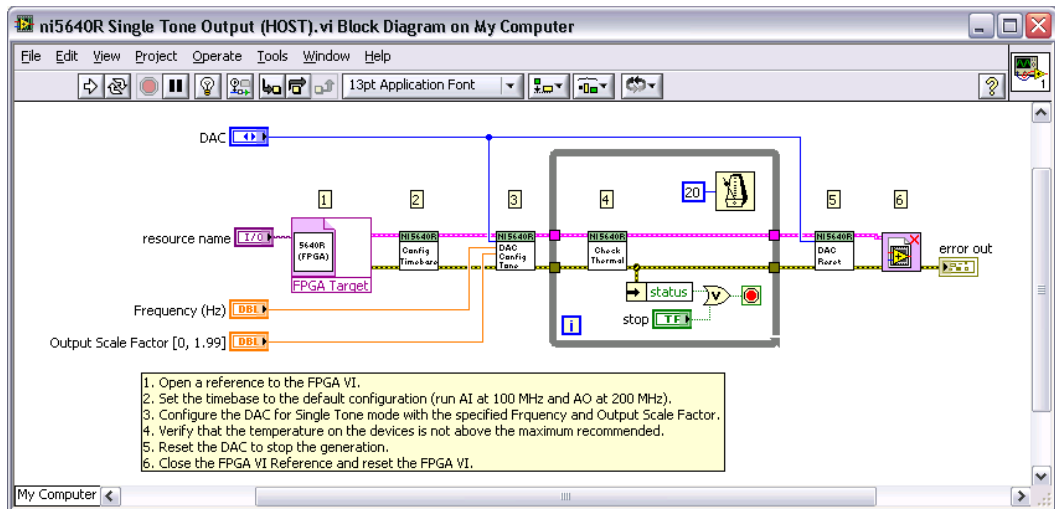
ni5640R Single Tone Output (HOST).vi Block Diagram on My Computer

File Edit View Project Operate Tools Window Help

13pt Application Font

DAC

1 2 3 4 5 6

20

resource name I/O

5640R (FPGA)

FPGA Target

NI5640R Config Timebase

NI5640R DAC Config Tone

NI5640R Check Thermal

NI5640R DAC Reset

error out

Frequency (Hz) DBL

Output Scale Factor [0, 1.99] DBL

status

stop TF

i

1. Open a reference to the FPGA VI.
2. Set the timebase to the default configuration (run AI at 100 MHz and AO at 200 MHz).
3. Configure the DAC for Single Tone mode with the specified Frquency and Output Scale Factor.
4. Verify that the temperature on the devices is not above the maximum recommended.
5. Reset the DAC to stop the generation.
6. Close the FPGA VI Reference and reset the FPGA VI.

My Computer